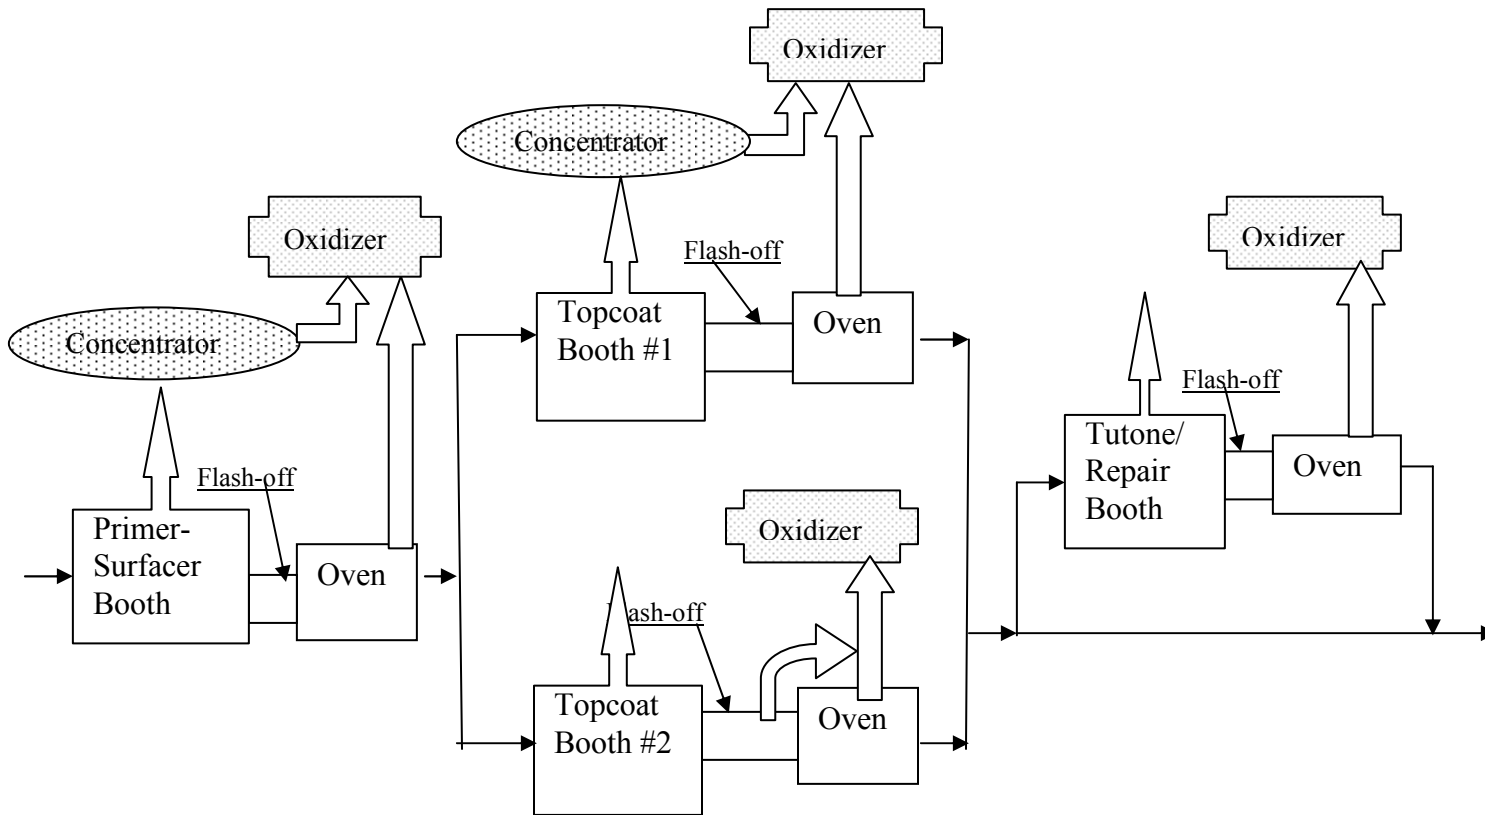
Oxidizer

Concentrator

Oxidizer

Flash-off

Topcoat Booth #1

Oven

Concentrator

Oxidizer

Flash-off

Tutone/ Repair Booth

Oven

Flash-off

Primer-Surfacer Booth

Oven

Oxidizer

Flash-off

Topcoat Booth #2

Oven